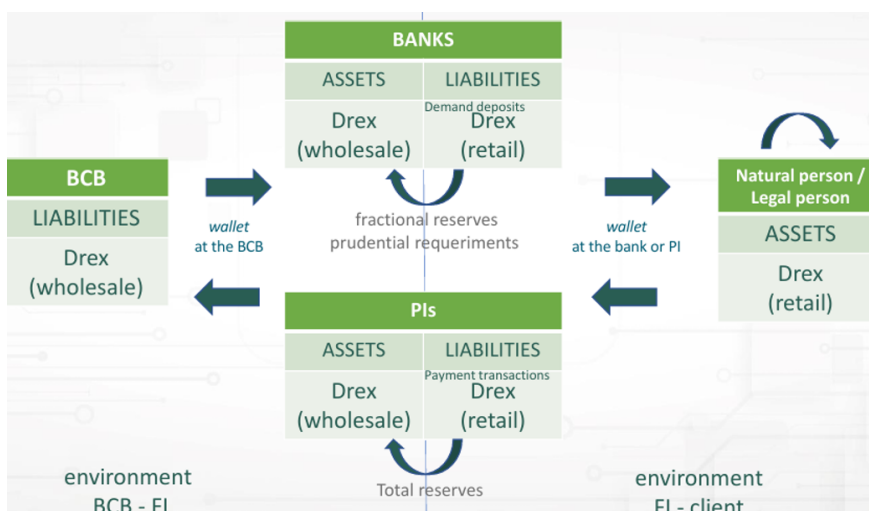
BANKS

| ASSETS | LIABILITIES |
|---|---|
| Drex (wholesale) | Demand deposits Drex (retail) |

BCB

LIABILITIES

Drex (wholesale)

wallet at the BCB

fractional reserves prudential requeriments

wallet at the bank or PI

Natural person / Legal person

ASSETS

Drex (retail)

PIs

| ASSETS | LIABILITIES |
|---|---|
| Drex (wholesale) | Payment transactions Drex (retail) |

Total reserves

environment BCB - FI

environment FI - client